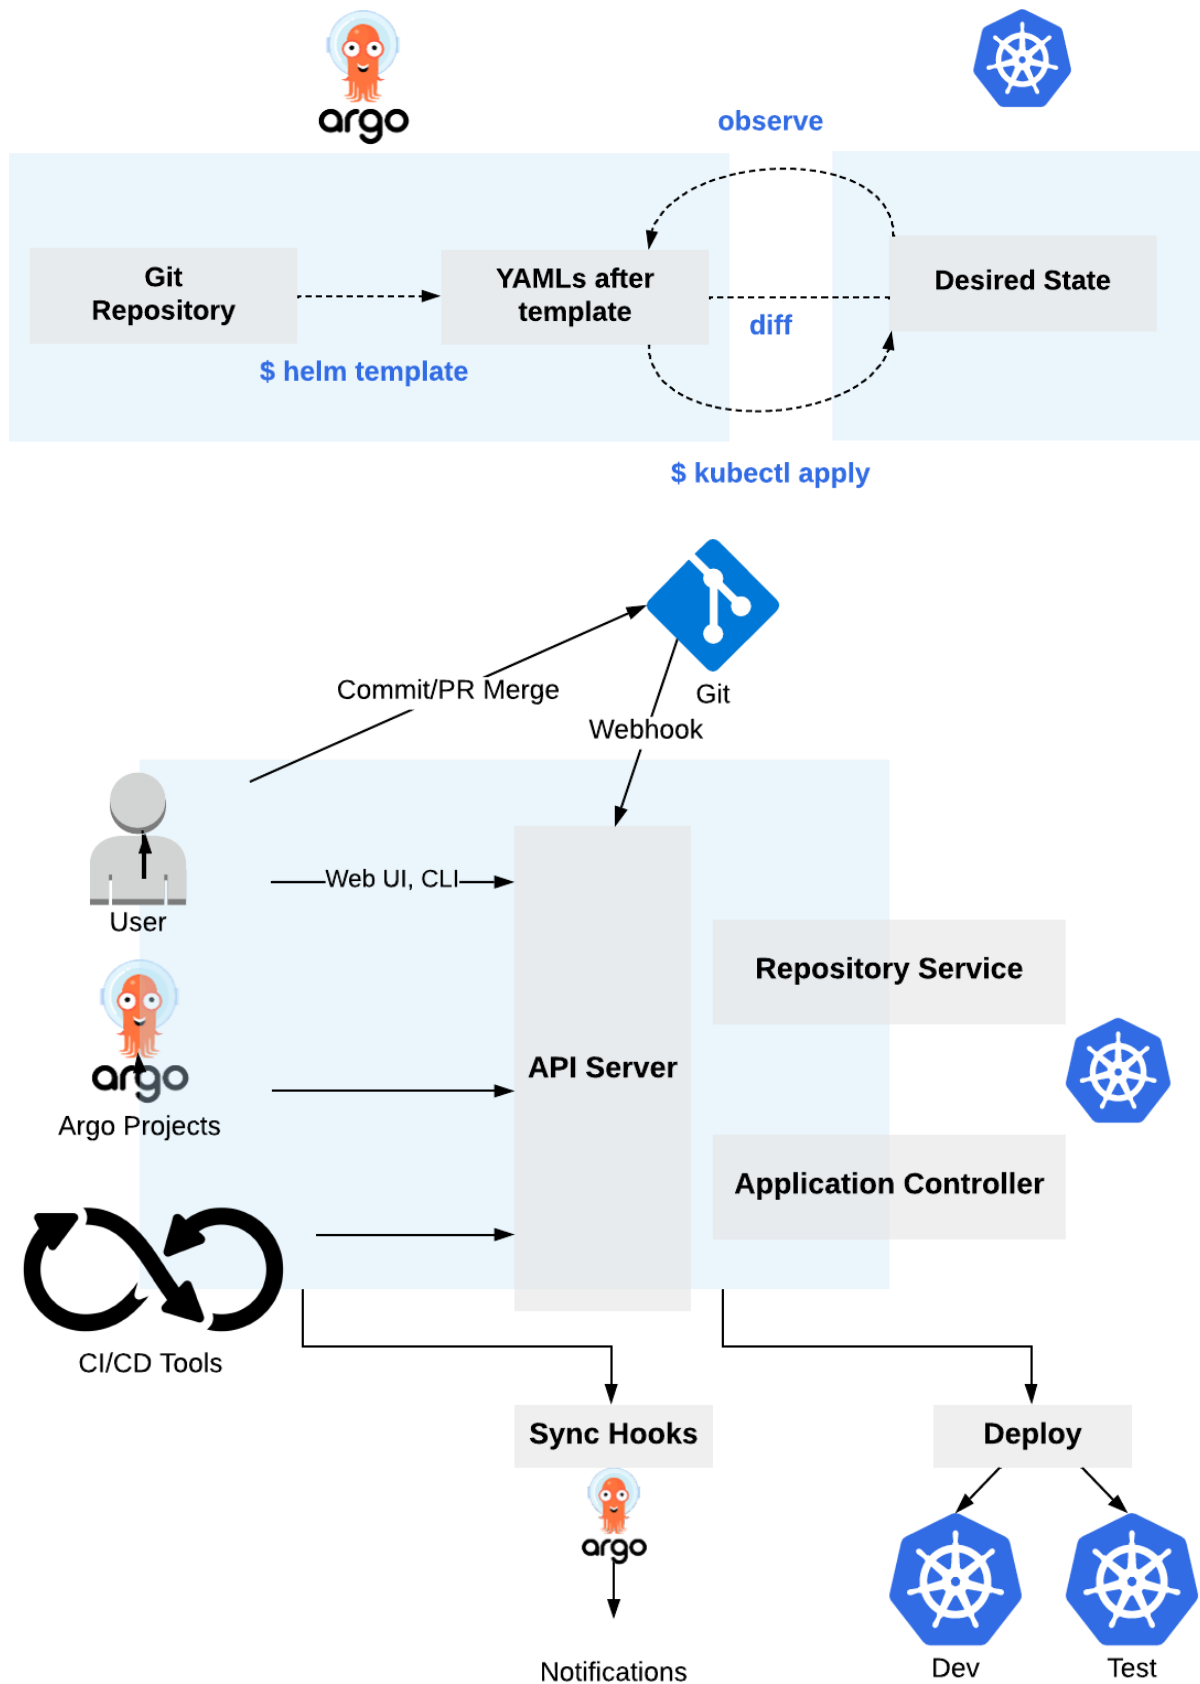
argo

observe

Git Repository

YAMLs after template

Desired State

diff

$ helm template

$ kubectl apply

Commit/PR Merge

Git

Webhook

User

Web UI, CLI

argo

Argo Projects

API Server

Repository Service

Application Controller

CI/CD Tools

Sync Hooks

argo

Notifications

Deploy

Dev

Test